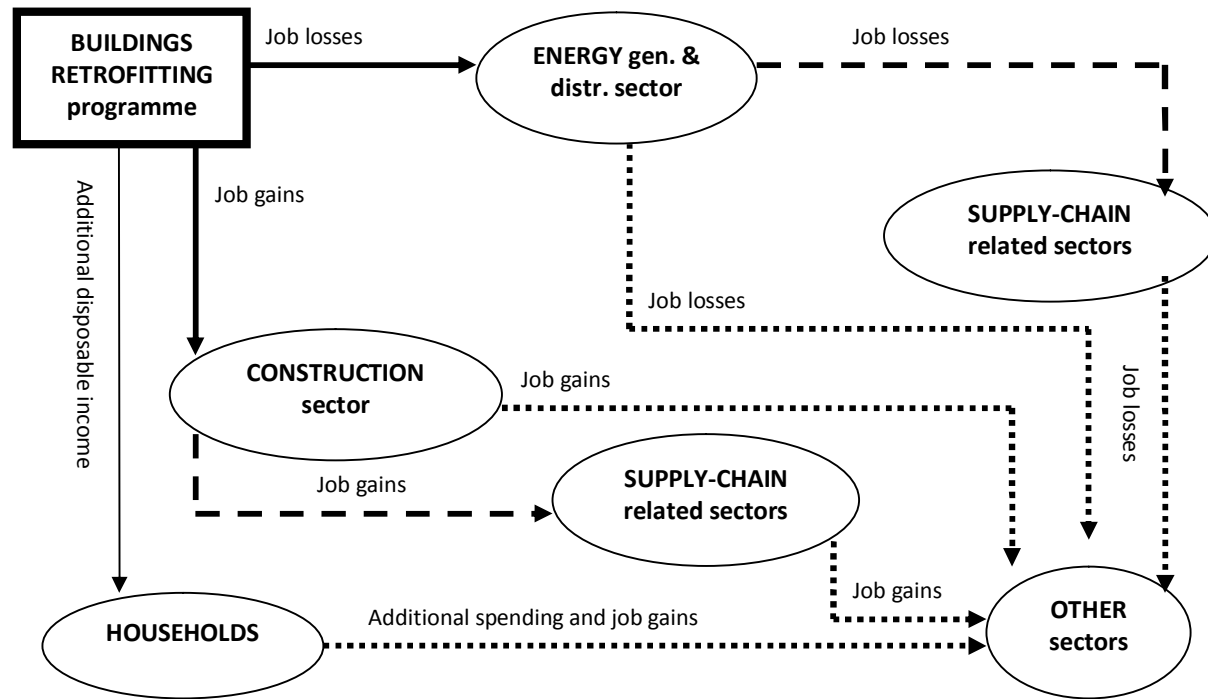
BUILDINGS RETROFITTING programme

Job losses

ENERGY gen. & distr. sector

Job losses

Additional disposable income

Job gains

SUPPLY-CHAIN related sectors

Job losses

CONSTRUCTION sector

Job gains

Job losses

Job gains

SUPPLY-CHAIN related sectors

Job gains

HOUSEHOLDS

Additional spending and job gains

OTHER sectors